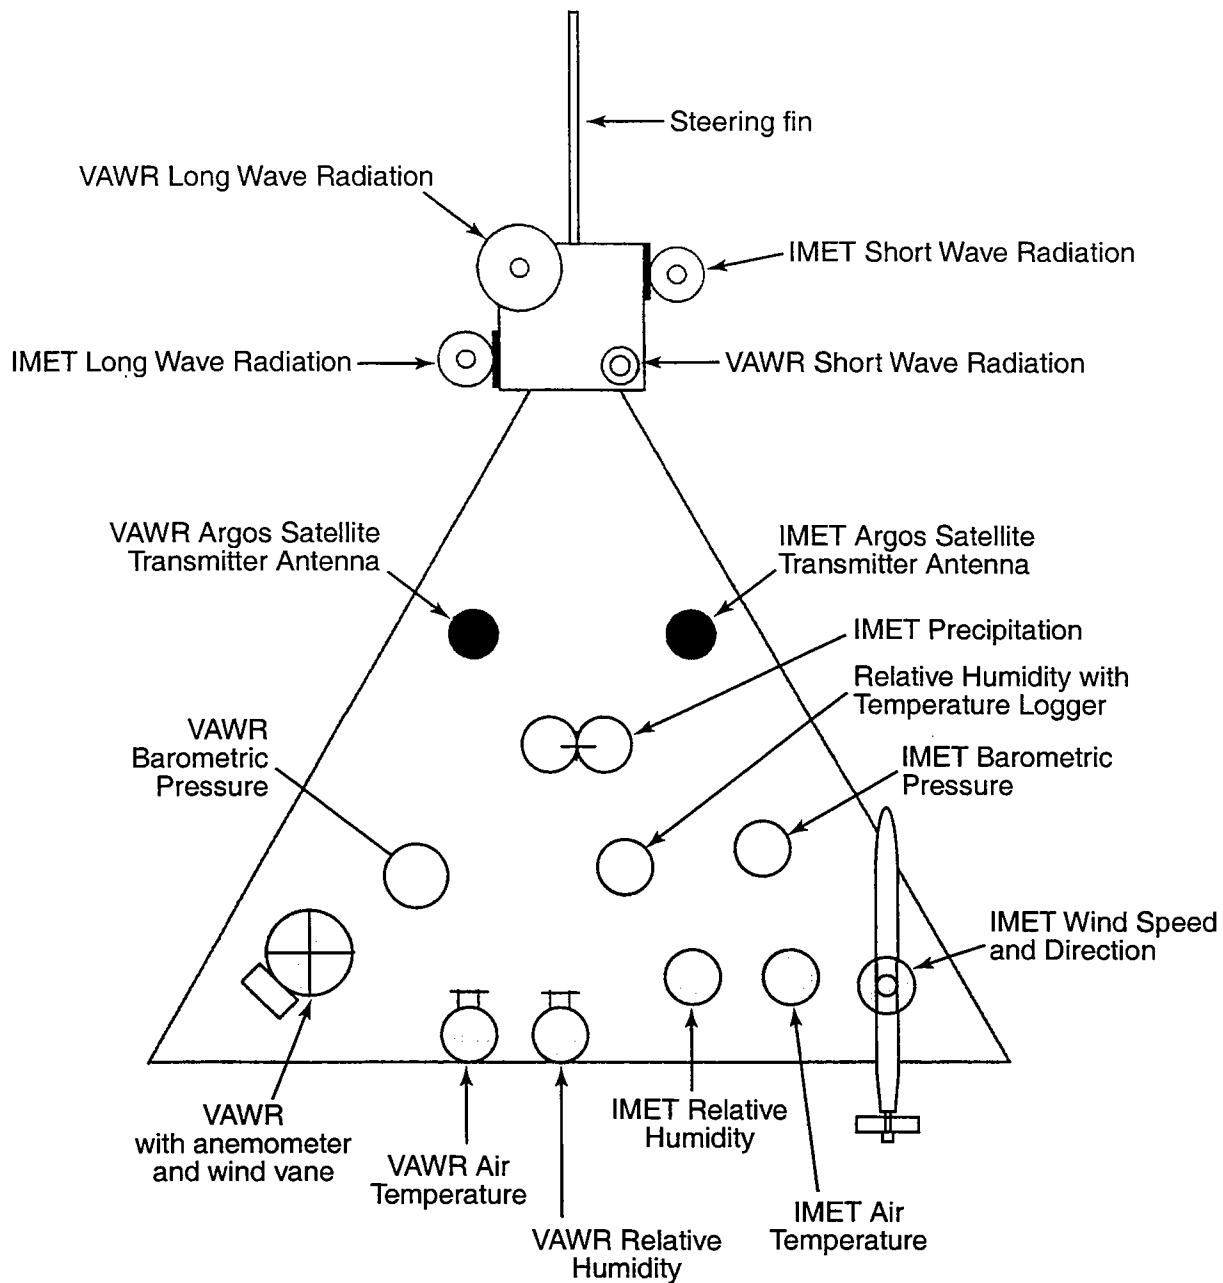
Steering fin

VAWR Long Wave Radiation

IMET Short Wave Radiation

IMET Long Wave Radiation

VAWR Short Wave Radiation

VAWR Argos Satellite Transmitter Antenna

IMET Argos Satellite Transmitter Antenna

IMET Precipitation

Relative Humidity with Temperature Logger

VAWR Barometric Pressure

IMET Barometric Pressure

IMET Wind Speed and Direction

VAWR with anemometer and wind vane

VAWR Air Temperature

VAWR Relative Humidity

IMET Relative Humidity

IMET Air Temperature